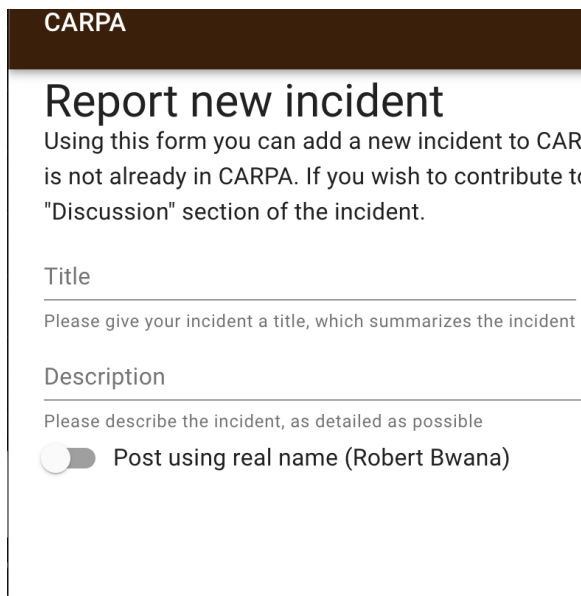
CARPA

Report new incident

Using this form you can add a new incident to CAR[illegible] is not already in CARPA. If you wish to contribute t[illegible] "Discussion" section of the incident.

Title

Please give your incident a title, which summarizes the incident

Description

Please describe the incident, as detailed as possible

Post using real name (Robert Bwana)